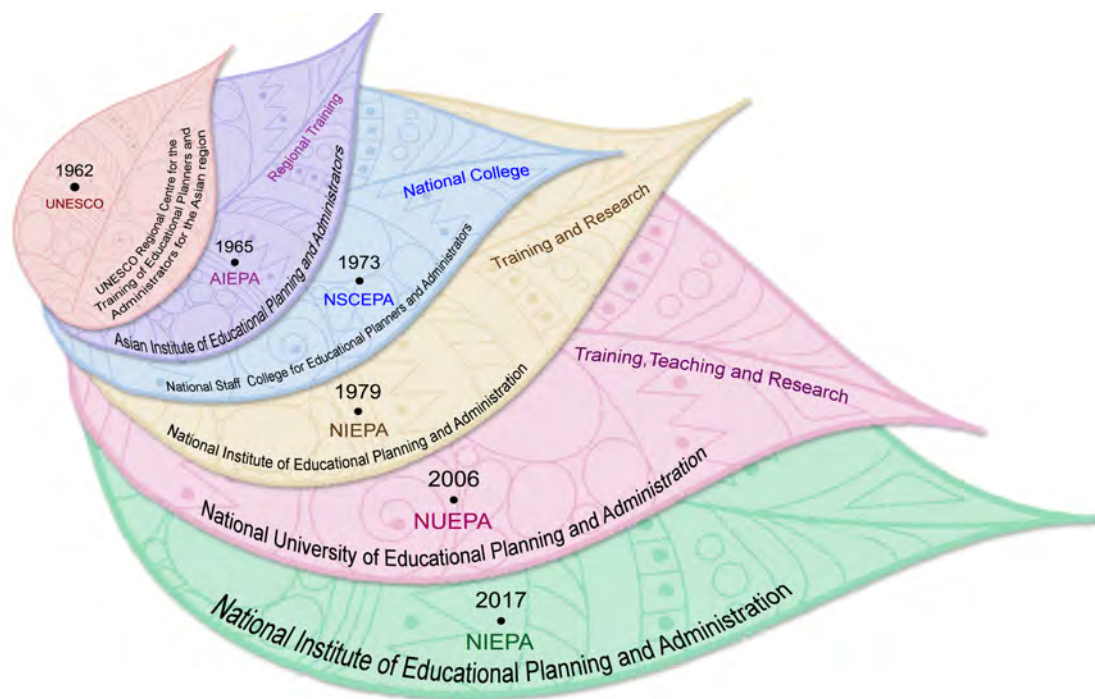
1962
UNESCO
UNESCO Regional Centre for the Training of Educational Planners and Administrators for the Asian region

Regional Training
1965
AIEPA
Asian Institute of Educational Planning and Administrators

National College
1973
NSCEPA
National Staff College for Educational Planners and Administrators

Training and Research
1979
NIEPA
National Institute of Educational Planning and Administration

Training, Teaching and Research
2006
NUEPA
National University of Educational Planning and Administration

2017
NIEPA
National Institute of Educational Planning and Administration